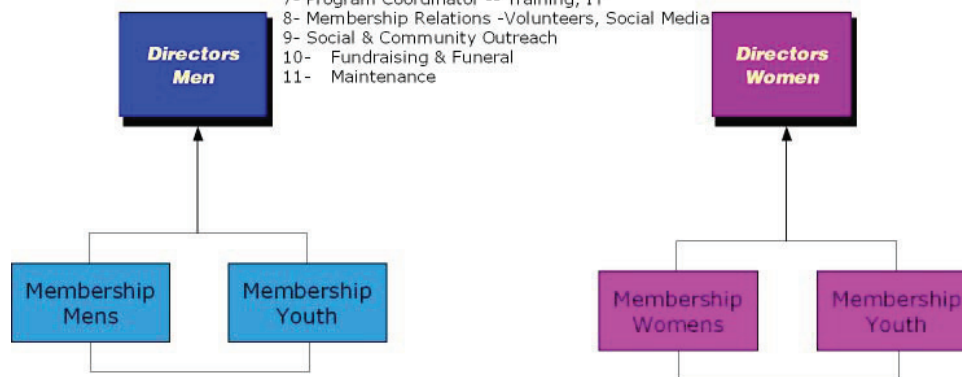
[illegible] Program Coordinator -- Training, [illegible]
8- Membership Relations -Volunteers, Social Media
9- Social & Community Outreach
10- Fundraising & Funeral
11- Maintenance

Directors Men

Directors Women

Membership Mens

Membership Youth

Membership Womens

Membership Youth